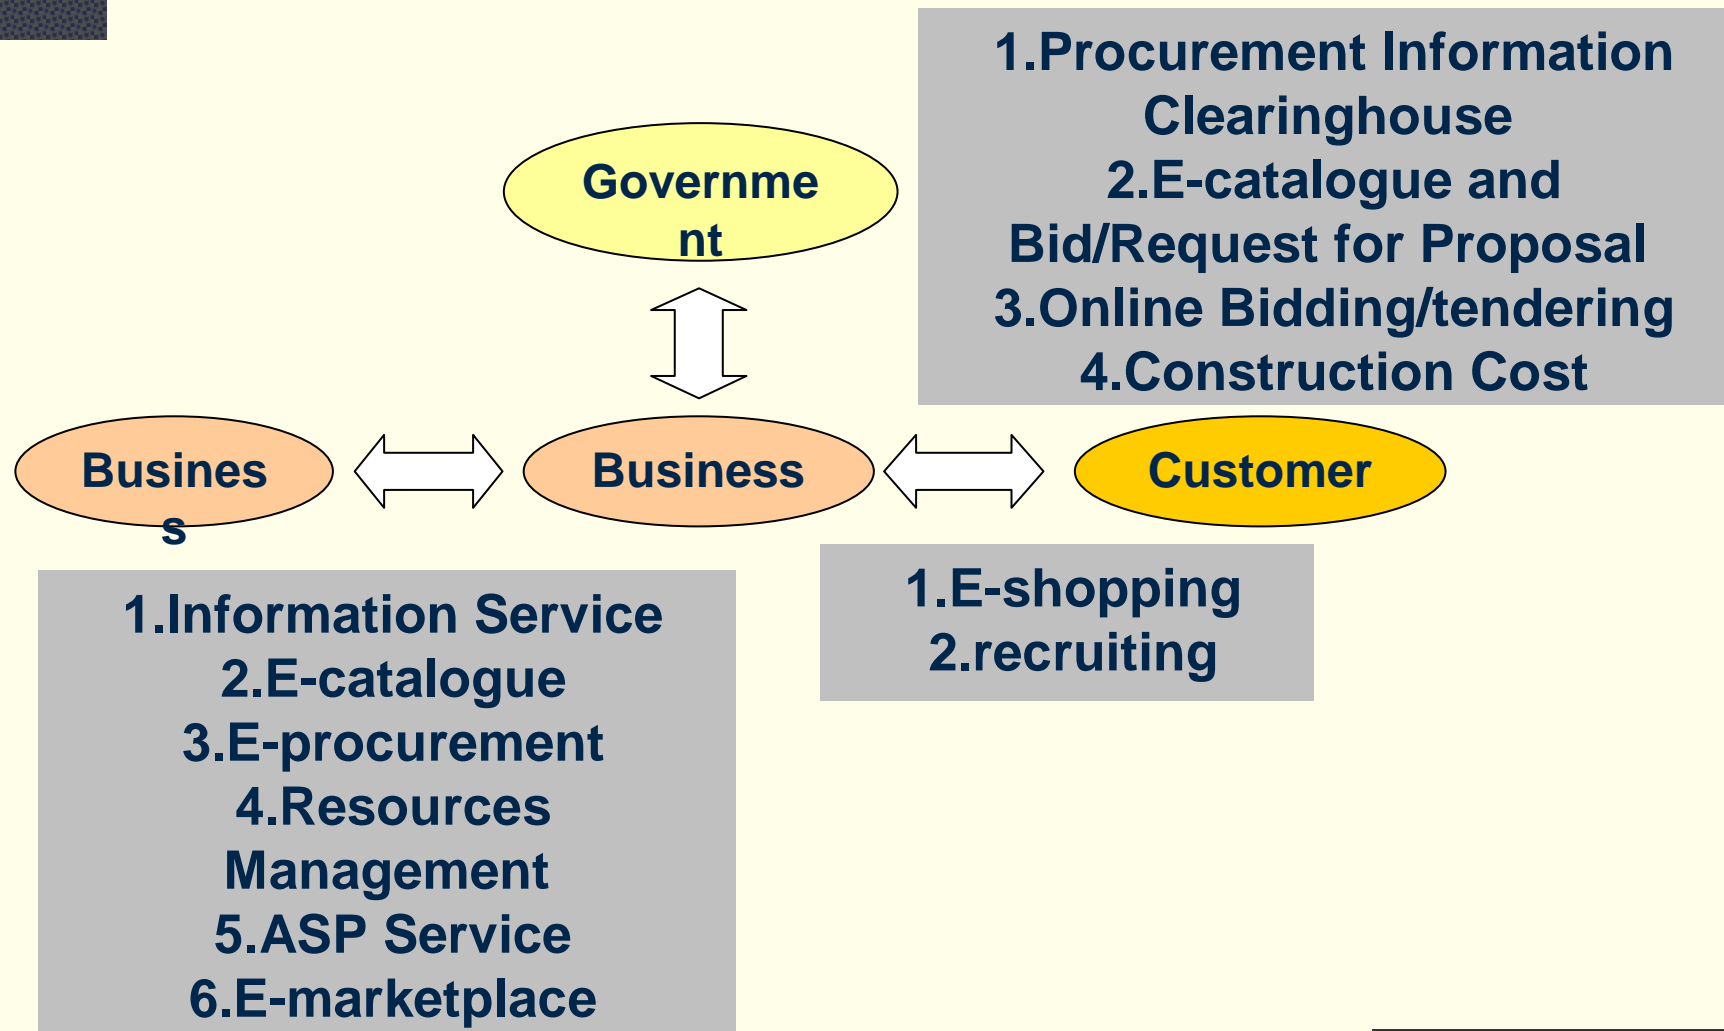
1.Procurement Information Clearinghouse
2.E-catalogue and Bid/Request for Proposal
3.Online Bidding/tendering
4.Construction Cost

Government

Business

Business

Customer

1.Information Service
2.E-catalogue
3.E-procurement
4.Resources Management
5.ASP Service
6.E-marketplace

1.E-shopping
2.recruiting